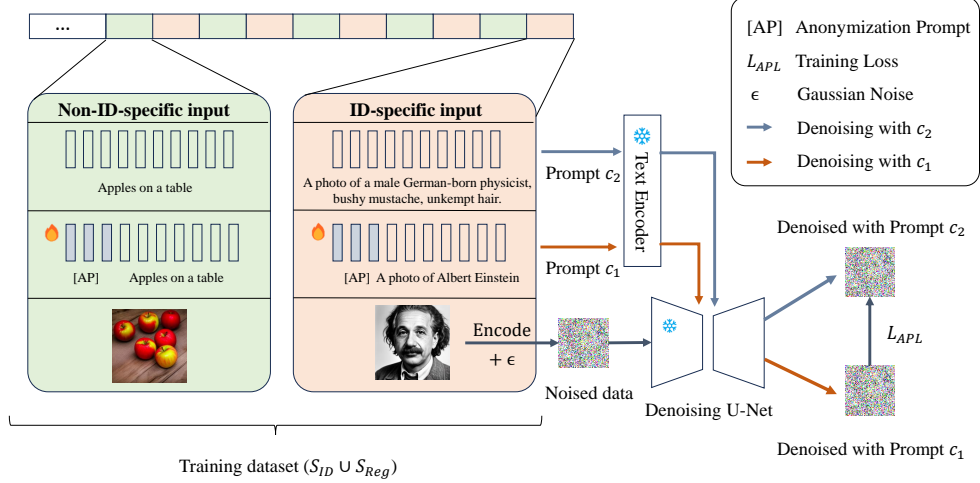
...

[AP] Anonymization Prompt
$L_{APL}$ Training Loss
$\epsilon$ Gaussian Noise
Denoising with $c_2$
Denoising with $c_1$

Non-ID-specific input

Apples on a table

[AP] Apples on a table

ID-specific input

A photo of a male German-born physicist, bushy mustache, unkempt hair.

[AP] A photo of Albert Einstein

Prompt $c_2$

Prompt $c_1$

Text Encoder

Encode
$+ \epsilon$

Noised data

Denoising U-Net

Denoised with Prompt $c_2$

$L_{APL}$

Denoised with Prompt $c_1$

Training dataset ($S_{ID} \cup S_{Reg}$)